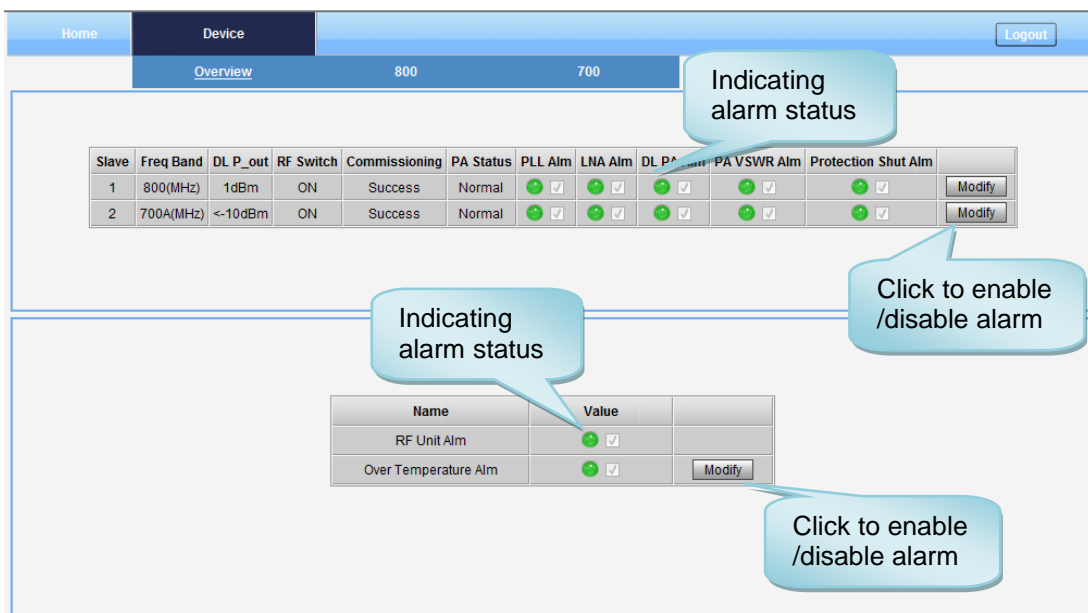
Home Device Logout

Overview 800 700

Indicating alarm status

| Slave | Freq Band | DL P_out | RF Switch | Commissioning | PA Status | PLL Alm | LNA Alm | DL PA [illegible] | PA VSWR Alm | Protection Shut Alm | |
|---|---|---|---|---|---|---|---|---|---|---|---|
| 1 | 800(MHz) | 1dBm | ON | Success | Normal | | | | | | Modify |
| 2 | 700A(MHz) | <-10dBm | ON | Success | Normal | | | | | | Modify |

Click to enable /disable alarm

Indicating alarm status

| Name | Value | |
|---|---|---|
| RF Unit Alm | | |
| Over Temperature Alm | | Modify |

Click to enable /disable alarm